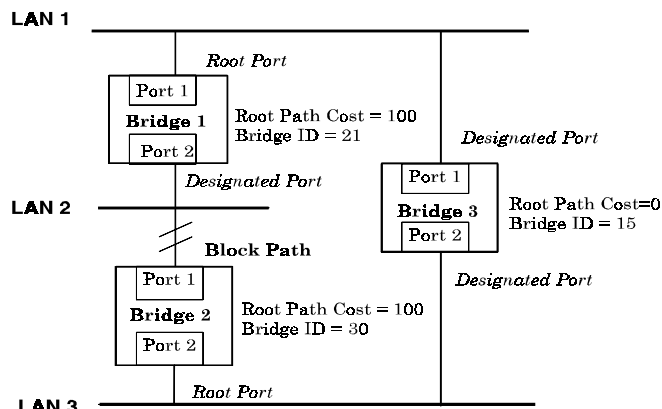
LAN 1

Root Port

Port 1
Bridge 1
Port 2

Root Path Cost = 100
Bridge ID = 21

Designated Port

Designated Port

Port 1
Bridge 3
Port 2

Root Path Cost=0
Bridge ID = 15

LAN 2

Block Path

Port 1
Bridge 2
Port 2

Root Path Cost = 100
Bridge ID = 30

Designated Port

Root Port

LAN 3